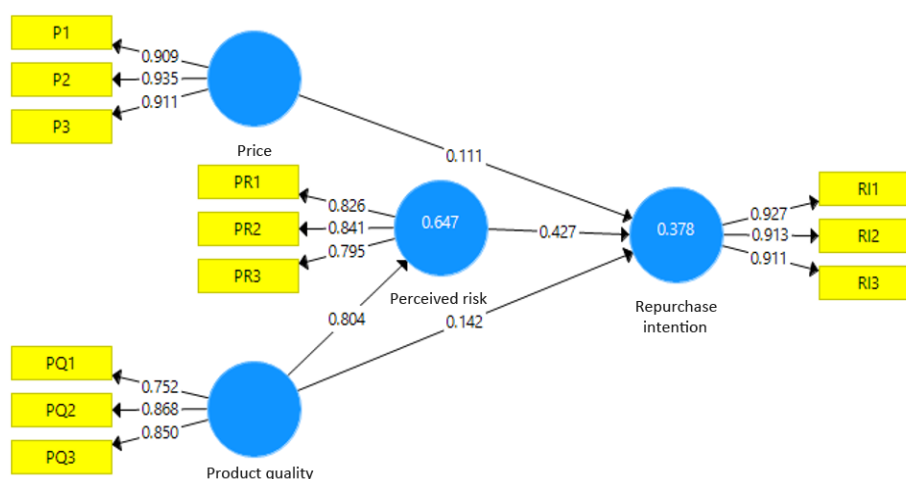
P1
0.909
P2
0.935
P3
0.911
Price
0.111
PR1
0.826
PR2
0.841
0.647
0.427
0.378
PR3
0.795
Perceived risk
RI1
0.927
RI2
0.913
RI3
0.911
Repurchase intention
0.804
0.142
PQ1
0.752
PQ2
0.868
PQ3
0.850
Product quality